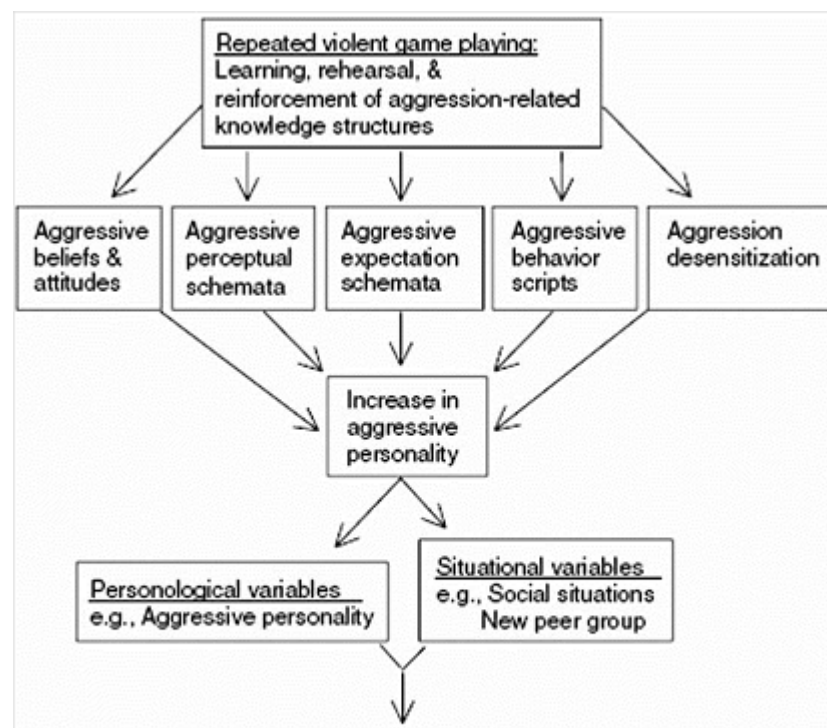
Repeated violent game playing:
Learning, rehearsal, & reinforcement of aggression-related knowledge structures

Aggressive beliefs & attitudes

Aggressive perceptual schemata

Aggressive expectation schemata

Aggressive behavior scripts

Aggression desensitization

Increase in aggressive personality

Personological variables
e.g., Aggressive personality

Situational variables
e.g., Social situations
New peer group